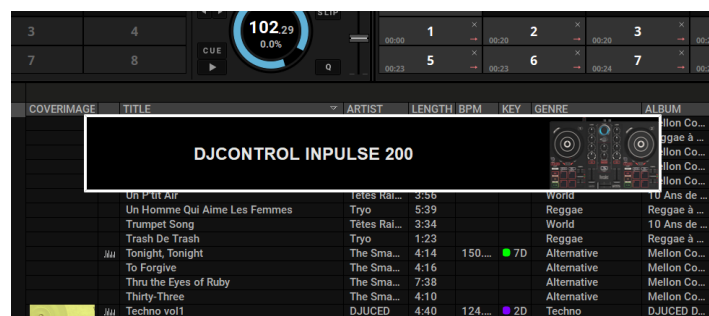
3
4
7
8
102.29
0.0%
SLIP
CUE
Q
00:00
1
00:20
2
00:20
3
00:23
5
00:23
6
00:24
7

| COVERIMAGE | TITLE | ARTIST | LENGTH | BPM | KEY | GENRE | ALBUM |
|---|---|---|---|---|---|---|---|
| | | | | | | | Mellon Co... |
| | | | | | | | Reggae à ... |
| | | | | | | | Mellon Co... |
| | | | | | | | Mellon Co... |
| | | | | | | | Mellon Co... |
| | Un P'tit Air | Têtes Rai... | 3:56 | | | World | 10 Ans de ... |
| | Un Homme Qui Aime Les Femmes | Tryo | 5:39 | | | Reggae | Reggae à ... |
| | Trumpet Song | Têtes Rai... | 3:34 | | | World | 10 Ans de ... |
| | Trash De Trash | Tryo | 1:23 | | | Reggae | Reggae à ... |
| | Tonight, Tonight | The Sma... | 4:14 | 150.... | 7D | Alternative | Mellon Co... |
| | To Forgive | The Sma... | 4:16 | | | Alternative | Mellon Co... |
| | Thru the Eyes of Ruby | The Sma... | 7:38 | | | Alternative | Mellon Co... |
| | Thirty-Three | The Sma... | 4:10 | | | Alternative | Mellon Co... |
| | Techno vol1 | DJUCED | 4:40 | 124.... | 2D | Techno | DJUCED D... |

DJCONTROL INPULSE 200